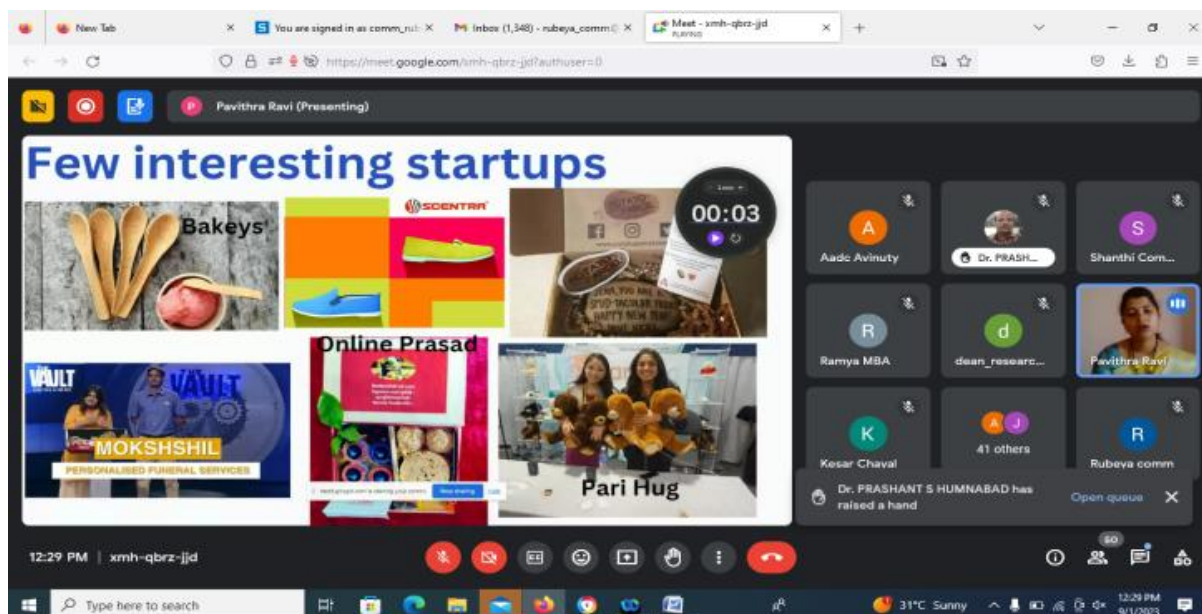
New Tab
You are signed in as comm_rub
Inbox (1,348) - rubeya_comm
Meet - xmh-qbrz-jjd
PLAYING
https://meet.google.com/xmh-qbrz-jjd?authuser=0

P Pavithra Ravi (Presenting)

Few interesting startups

Bakeys

SCENTRA

00:03

Online Prasad

VAULT

MOKSHSHIL

PERSONALISED FUNERAL SERVICES

Pari Hug

A Aadc Avinuty
Dr. PRASH...
S Shanthi Com...
R Ramya MBA
d dean_researc...
Pavithra Ravi
K Kesar Chaval
41 others
R Rubeya comm

Dr. PRASHANT S HUMNABAD has raised a hand
Open queue

12:29 PM | xmh-qbrz-jjd

Type here to search
31°C Sunny
12:29 PM
9/1/2023